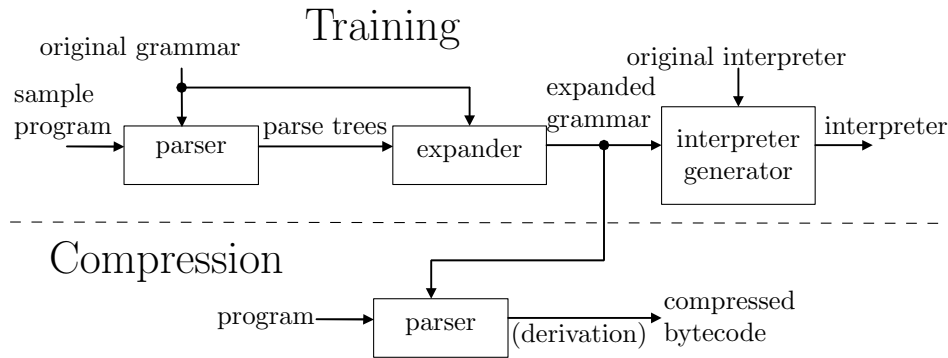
Training

original grammar

original interpreter

sample program

parser

parse trees

expander

expanded grammar

interpreter generator

interpreter

Compression

program

parser

(derivation)

compressed bytecode